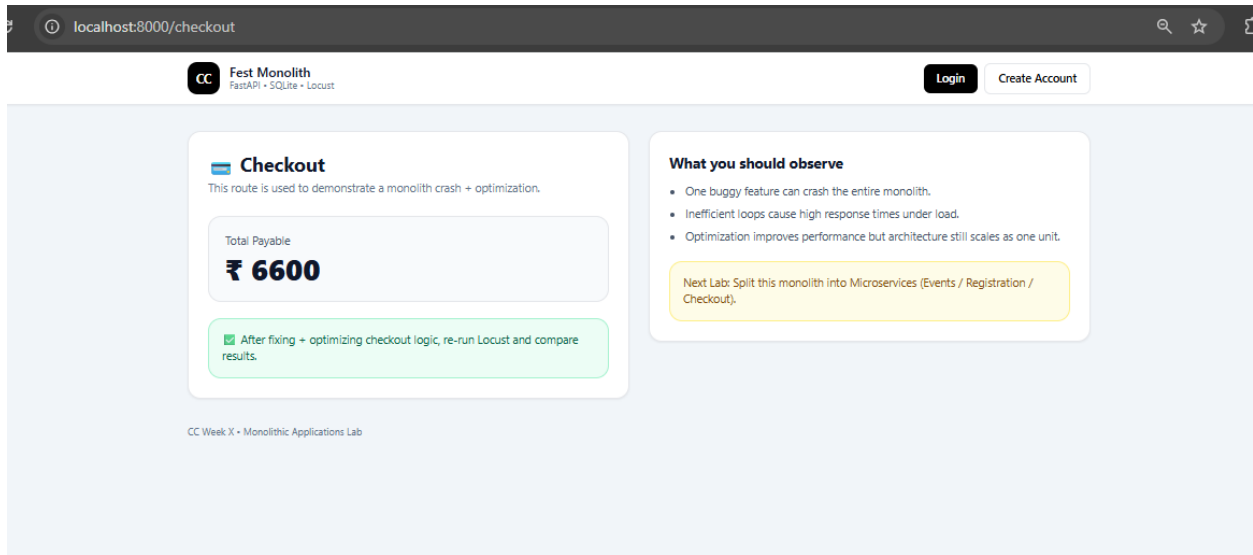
localhost:8000/checkout

CC Fest Monolith
FastAPI • SQLite • Locust

Login Create Account

Checkout
This route is used to demonstrate a monolith crash + optimization.

Total Payable
₹ 6600

After fixing + optimizing checkout logic, re-run Locust and compare results.

What you should observe
- One buggy feature can crash the entire monolith.
- Inefficient loops cause high response times under load.
- Optimization improves performance but architecture still scales as one unit.

Next Lab: Split this monolith into Microservices (Events / Registration / Checkout).

CC Week X • Monolithic Applications Lab